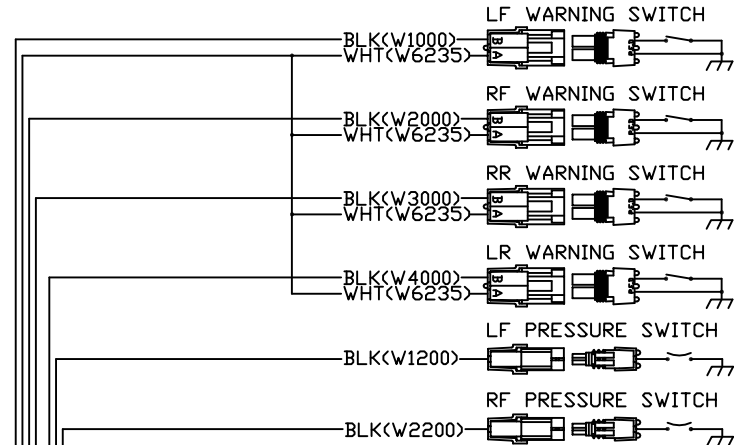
LF WARNING SWITCH
BLK(W1000)
WHT(W6235)
B
A

RF WARNING SWITCH
BLK(W2000)
WHT(W6235)
B
A

RR WARNING SWITCH
BLK(W3000)
WHT(W6235)
B
A

LR WARNING SWITCH
BLK(W4000)
WHT(W6235)
B
A

LF PRESSURE SWITCH
BLK(W1200)

RF PRESSURE SWITCH
BLK(W2200)